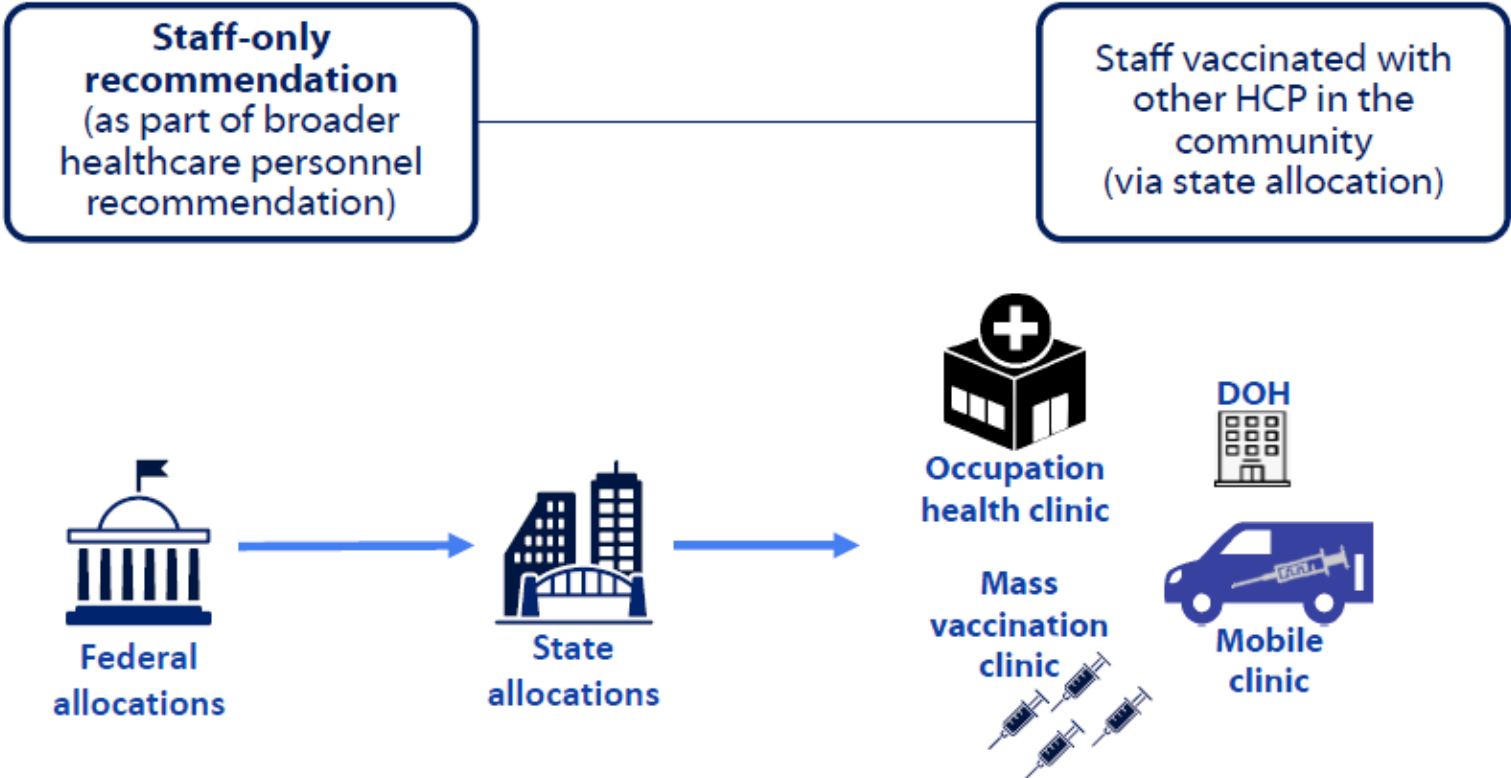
**Staff-only recommendation**
(as part of broader healthcare personnel recommendation)

Staff vaccinated with other HCP in the community
(via state allocation)

Federal allocations

State allocations

Occupation health clinic

DOH

Mass vaccination clinic

Mobile clinic